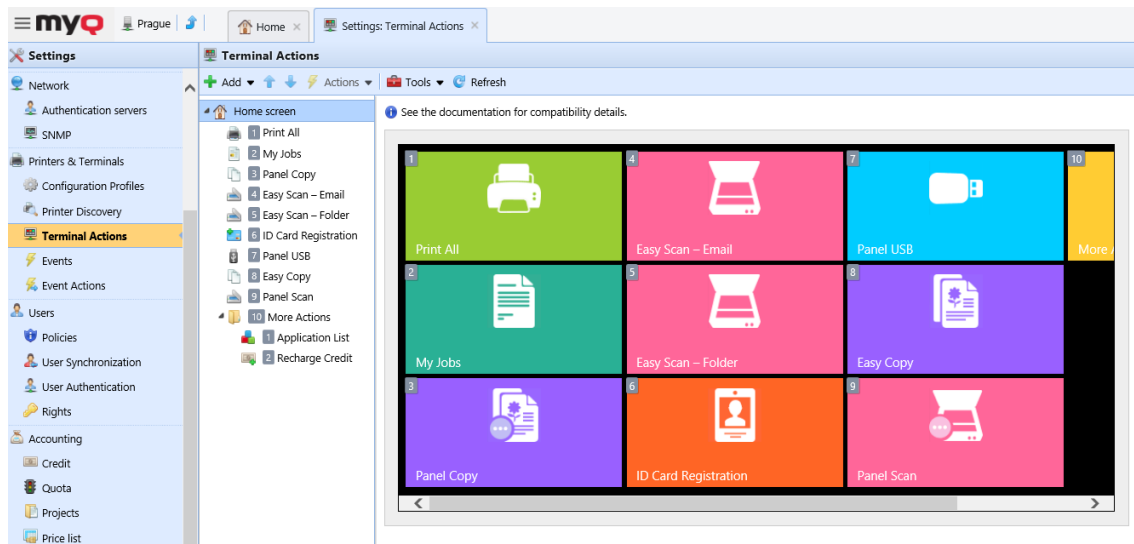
myQ Prague

Home ×

Settings: Terminal Actions ×

Settings

Network

Authentication servers

SNMP

Printers & Terminals

Configuration Profiles

Printer Discovery

Terminal Actions

Events

Event Actions

Users

Policies

User Synchronization

User Authentication

Rights

Accounting

Credit

Quota

Projects

Price list

Terminal Actions

Add Actions Tools Refresh

Home screen

1 Print All

2 My Jobs

3 Panel Copy

4 Easy Scan – Email

5 Easy Scan – Folder

6 ID Card Registration

7 Panel USB

8 Easy Copy

9 Panel Scan

10 More Actions

1 Application List

2 Recharge Credit

See the documentation for compatibility details.

1 Print All

4 Easy Scan – Email

7 Panel USB

10 More A

2 My Jobs

5 Easy Scan – Folder

8 Easy Copy

3 Panel Copy

6 ID Card Registration

9 Panel Scan